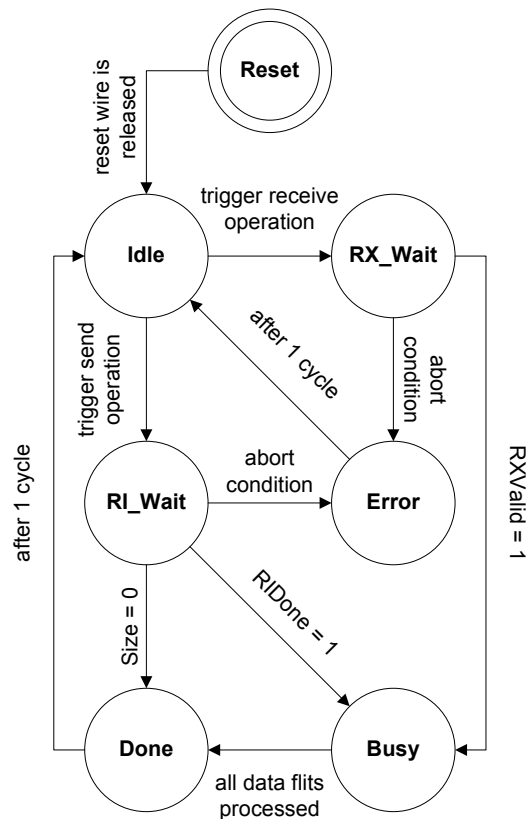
Reset

reset wire is released

trigger receive operation

Idle

RX_Wait

after 1 cycle

abort condition

trigger send operation

after 1 cycle

abort condition

RI_Wait

Error

RXValid = 1

RIDone = 1

Size = 0

Done

Busy

all data flits processed